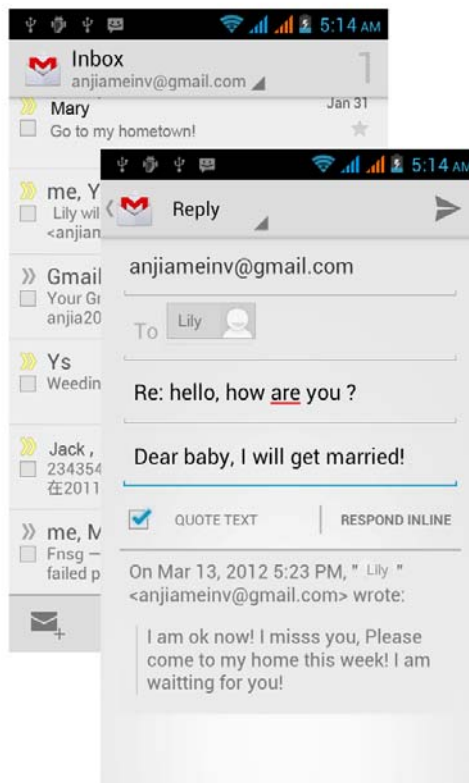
5:14 AM

Inbox
anjiameinv@gmail.com

1

Mary
Jan 31
Go to my hometown!

me, Y
Lily wil
<anjian

Gmail
Your Gr
anjia20

Ys
Weedin

Jack ,
234354
在2011

me, M
Fnsg –
failed p

5:14 AM

Reply

anjiameinv@gmail.com

To Lily

Re: hello, how are you ?

Dear baby, I will get married!

QUOTE TEXT
RESPOND INLINE

On Mar 13, 2012 5:23 PM, " Lily " <anjiameinv@gmail.com> wrote:

I am ok now! I misss you, Please come to my home this week! I am waitting for you!